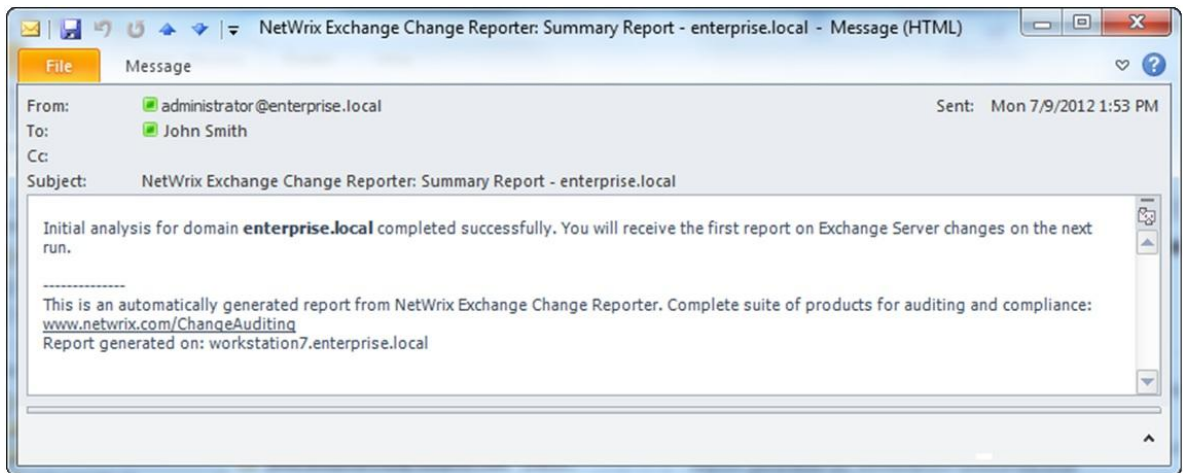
NetWrix Exchange Change Reporter: Summary Report - enterprise.local - Message (HTML)

File
Message

From: administrator@enterprise.local
Sent: Mon 7/9/2012 1:53 PM
To: John Smith
Cc:
Subject: NetWrix Exchange Change Reporter: Summary Report - enterprise.local

Initial analysis for domain **enterprise.local** completed successfully. You will receive the first report on Exchange Server changes on the next run.

--------------
This is an automatically generated report from NetWrix Exchange Change Reporter. Complete suite of products for auditing and compliance: www.netwrix.com/ChangeAuditing
Report generated on: workstation7.enterprise.local